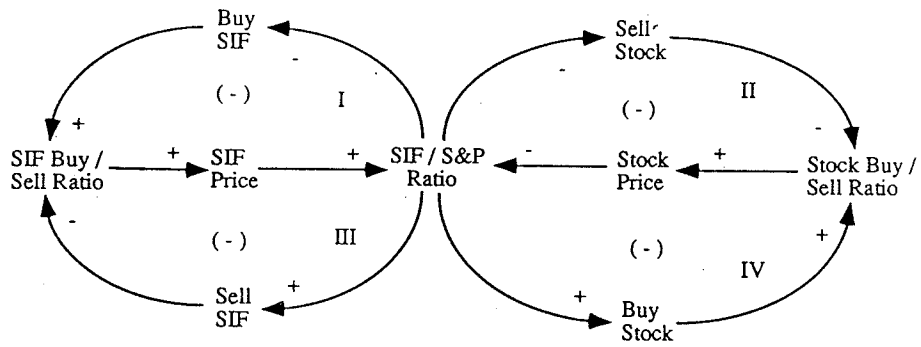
Buy SIF

-

( - )

I

+

SIF Buy / Sell Ratio

+

SIF Price

+

SIF / S&P Ratio

-

( - )

III

Sell SIF

+

Sell Stock

-

( - )

II

-

Stock Price

+

Stock Buy / Sell Ratio

( - )

IV

+

+

Buy Stock